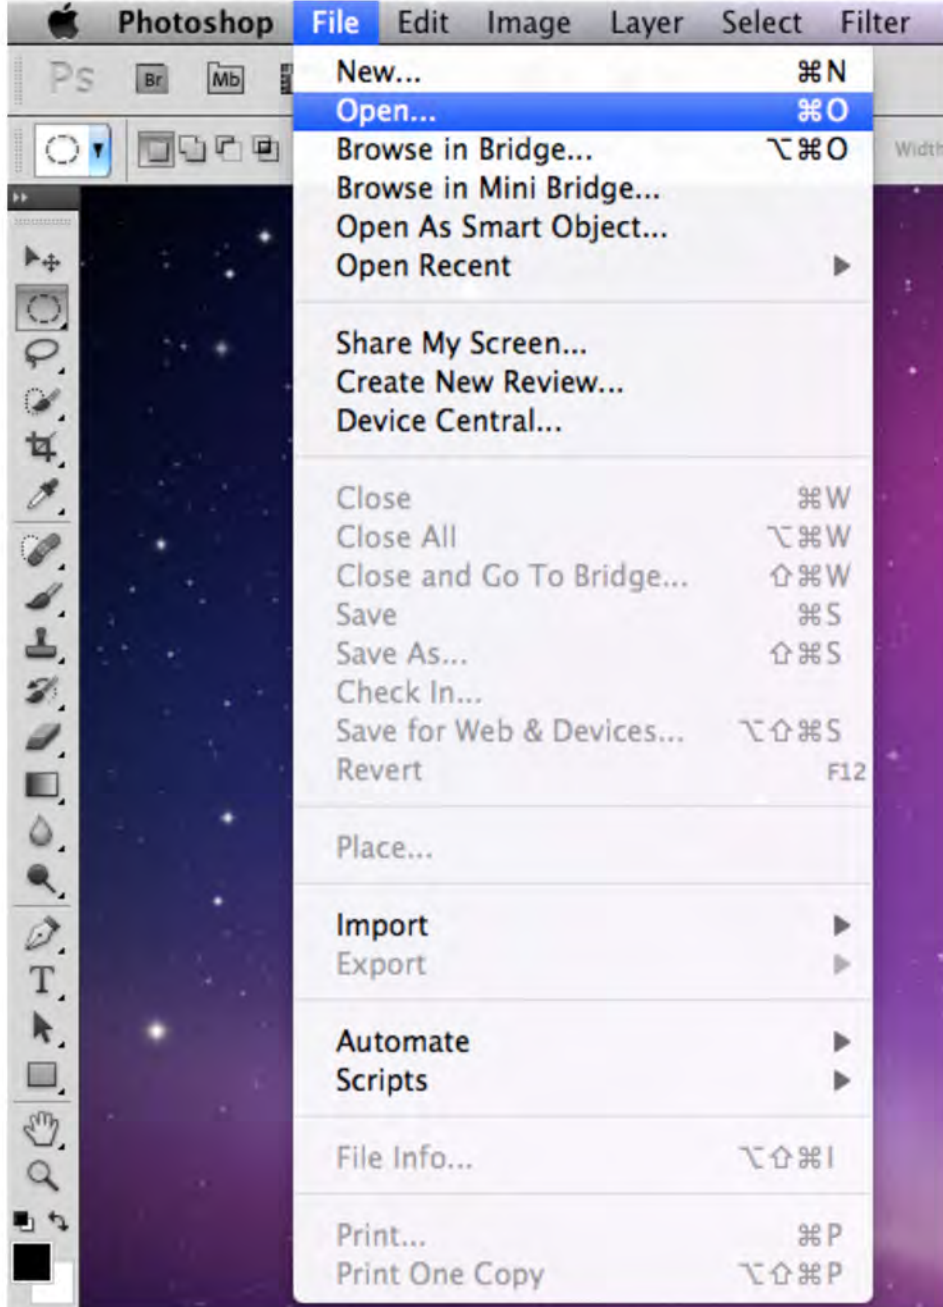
Photoshop File Edit Image Layer Select Filter

Ps Br Mb

Width

New... ⌘N
Open... ⌘O
Browse in Bridge... ⌥⌘O
Browse in Mini Bridge...
Open As Smart Object...
Open Recent

Share My Screen...
Create New Review...
Device Central...

Close ⌘W
Close All ⌥⌘W
Close and Go To Bridge... ⇧⌘W
Save ⌘S
Save As... ⇧⌘S
Check In...
Save for Web & Devices... ⌥⇧⌘S
Revert F12

Place...

Import
Export

Automate
Scripts

File Info... ⌥⇧⌘I

Print... ⌘P
Print One Copy ⌥⇧⌘P

T